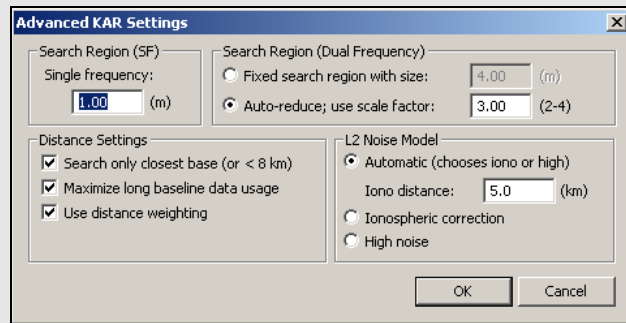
Advanced KAR Settings

Search Region (SF)
Single frequency:
1.00 (m)

Search Region (Dual Frequency)
Fixed search region with size: 4.00 (m)
Auto-reduce; use scale factor: 3.00 (2-4)

Distance Settings
Search only closest base (or < 8 km)
Maximize long baseline data usage
Use distance weighting

L2 Noise Model
Automatic (chooses iono or high)
Iono distance: 5.0 (km)
Ionospheric correction
High noise

OK
Cancel